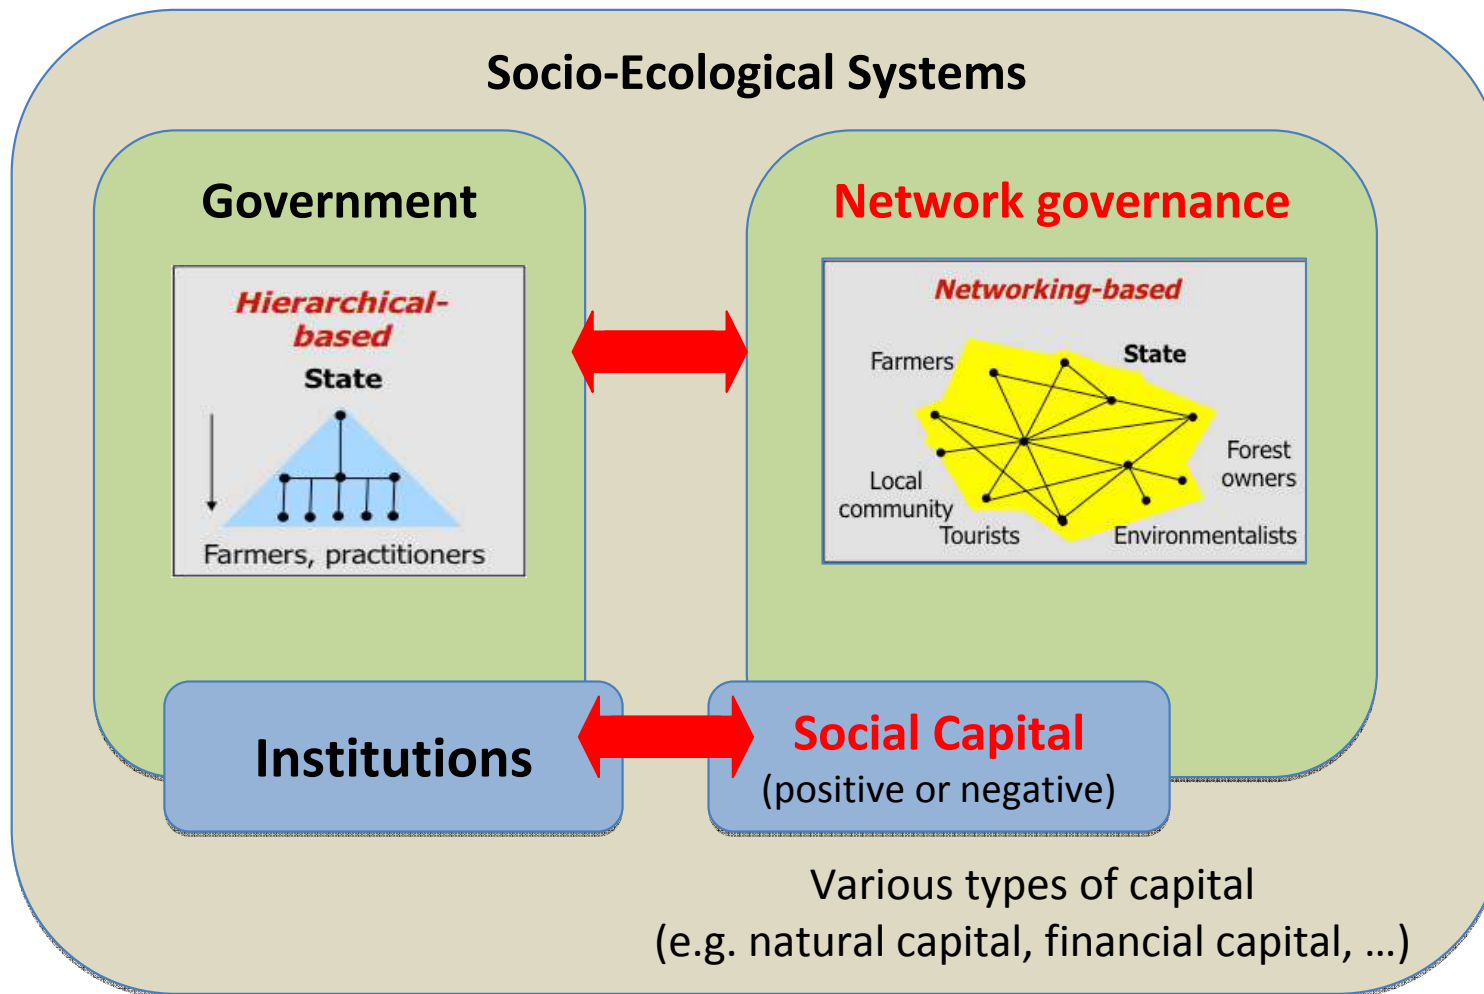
Socio-Ecological Systems

Government

Hierarchical-based

State

Farmers, practitioners

Network governance

Networking-based

Farmers

State

Forest owners

Local community

Tourists

Environmentalists

Institutions

Social Capital
(positive or negative)

Various types of capital
(e.g. natural capital, financial capital, …)